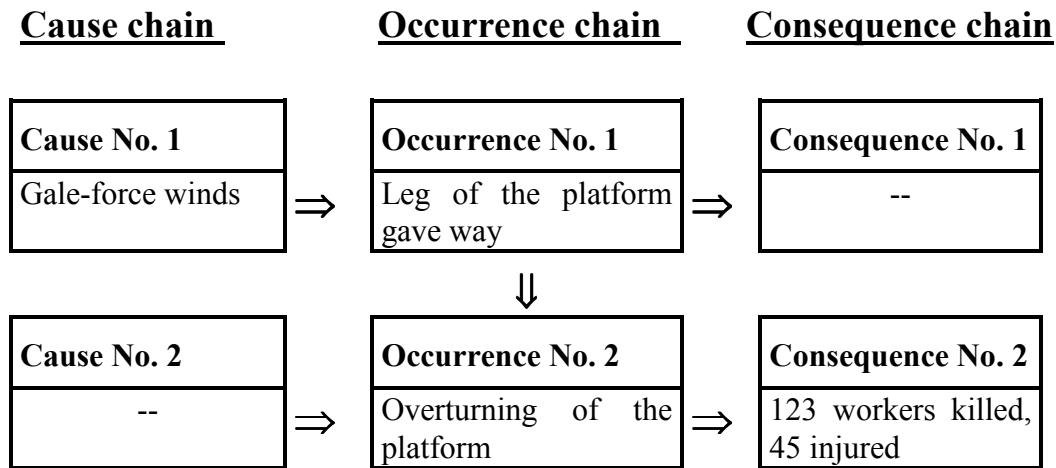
Cause chain

Occurrence chain

Consequence chain

Cause No. 1

Gale-force winds

$\Rightarrow$

Occurrence No. 1

Leg of the platform gave way

$\Rightarrow$

Consequence No. 1

--

$\Downarrow$

Cause No. 2

--

$\Rightarrow$

Occurrence No. 2

Overturning of the platform

$\Rightarrow$

Consequence No. 2

123 workers killed, 45 injured